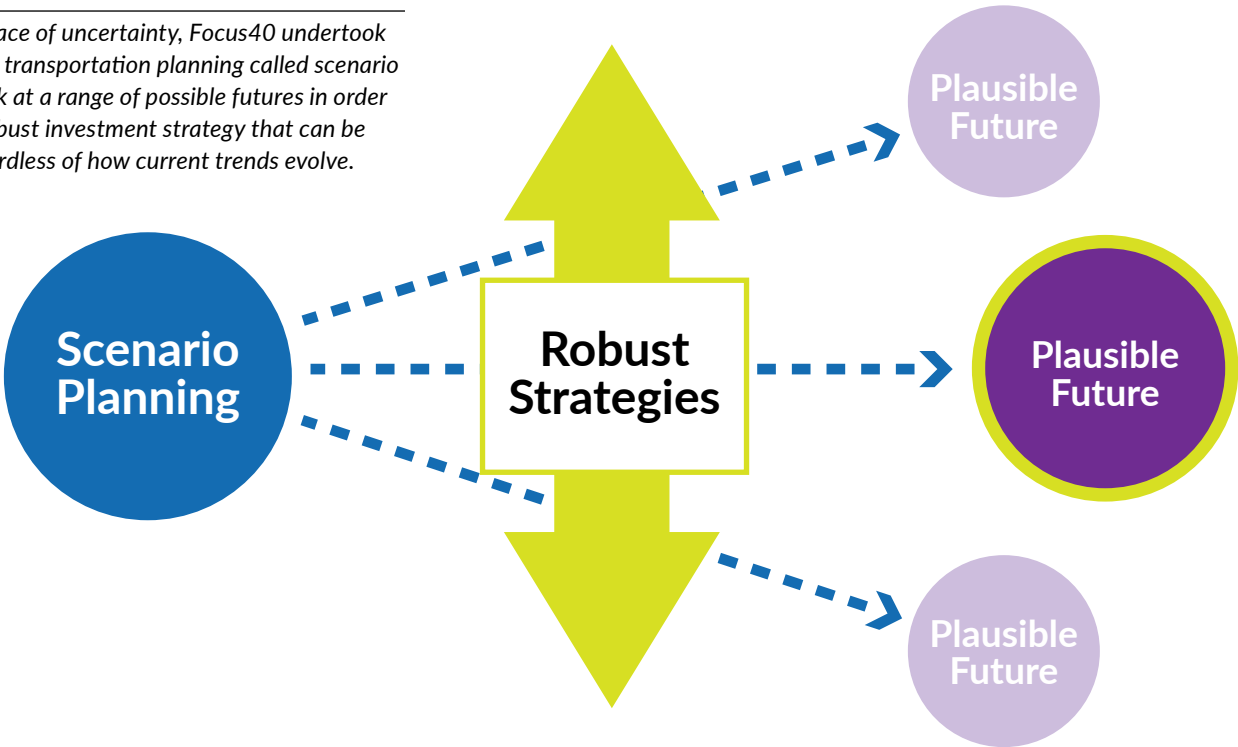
ace of uncertainty, Focus40 undertook transportation planning called scenario k at a range of possible futures in order bust investment strategy that can be rdless of how current trends evolve.

Scenario Planning

Robust Strategies

Plausible Future

Plausible Future

Plausible Future